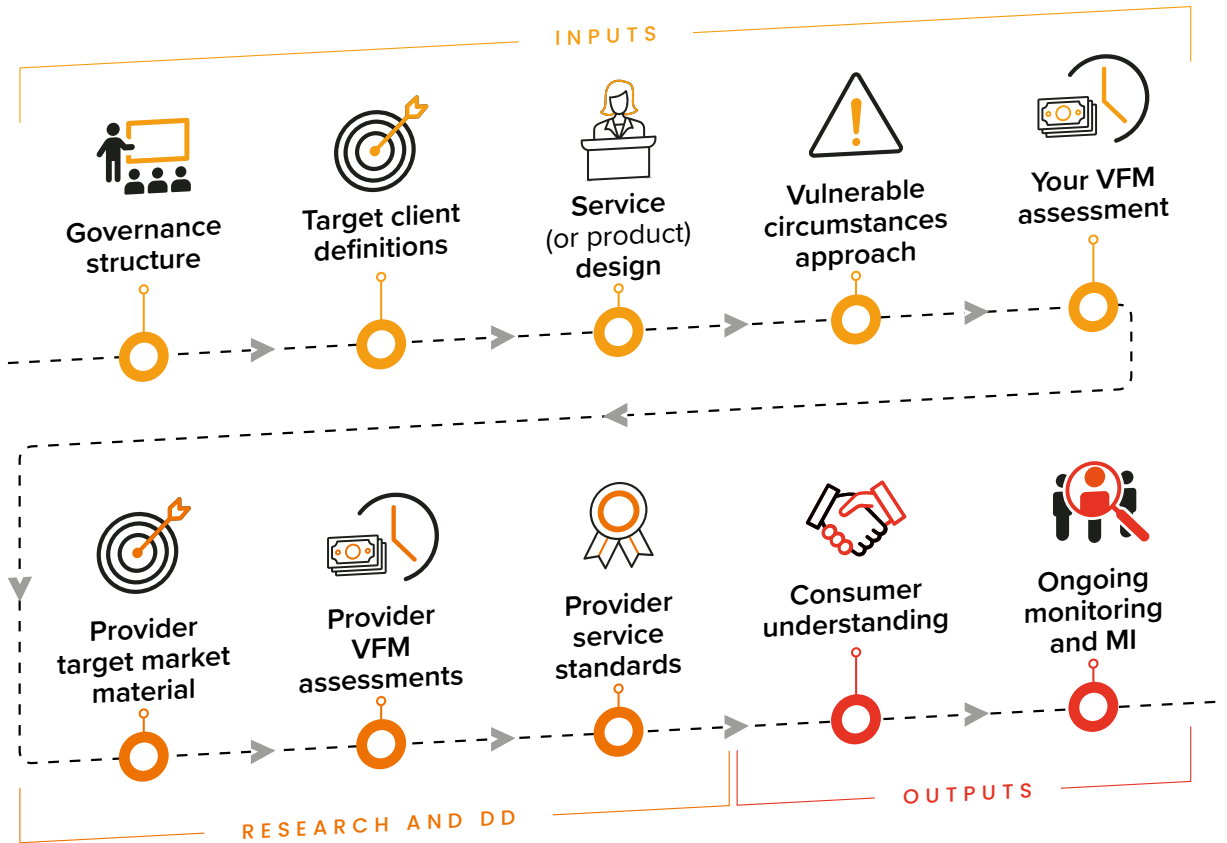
INPUTS

Governance structure

Target client definitions

Service (or product) design

Vulnerable circumstances approach

Your VFM assessment

Provider target market material

Provider VFM assessments

Provider service standards

Consumer understanding

Ongoing monitoring and MI

RESEARCH AND DD

OUTPUTS